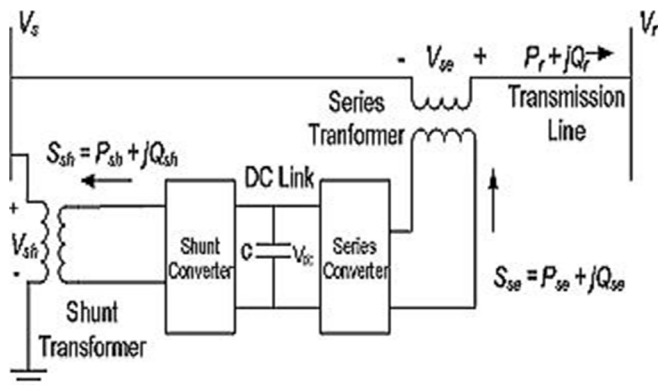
$V_s$

$V_r$

- $V_{se}$ +

$P_r + jQ_r$

Series Tranformer

Transmission Line

$S_{sh} = P_{sh} + jQ_{sh}$

DC Link

+ $V_{sh}$ -

Shunt Converter

C

$V_{dc}$

Series Converter

$S_{se} = P_{se} + jQ_{se}$

Shunt Transformer